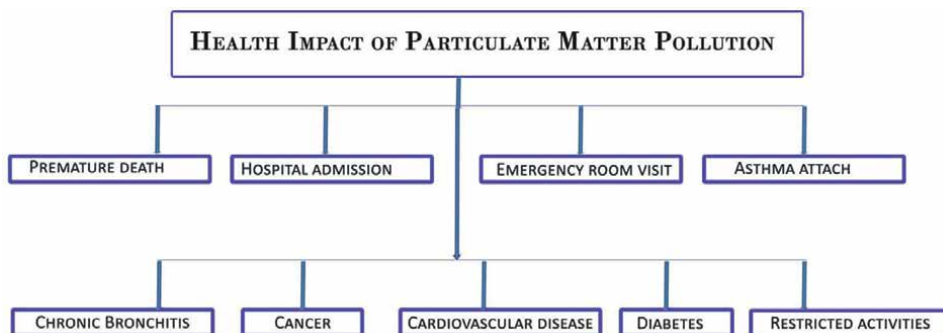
HEALTH IMPACT OF PARTICULATE MATTER POLLUTION

PREMATURE DEATH

HOSPITAL ADMISSION

EMERGENCY ROOM VISIT

ASTHMA ATTACH

CHRONIC BRONCHITIS

CANCER

CARDIOVASCULAR DISEASE

DIABETES

RESTRICTED ACTIVITIES